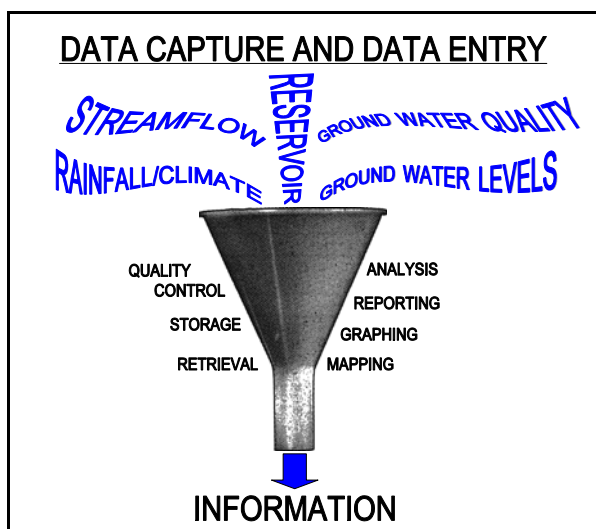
DATA CAPTURE AND DATA ENTRY

STREAMFLOW

RESERVOIR

GROUND WATER QUALITY

RAINFALL/CLIMATE

GROUND WATER LEVELS

QUALITY CONTROL

STORAGE

RETRIEVAL

ANALYSIS

REPORTING

GRAPHING

MAPPING

INFORMATION